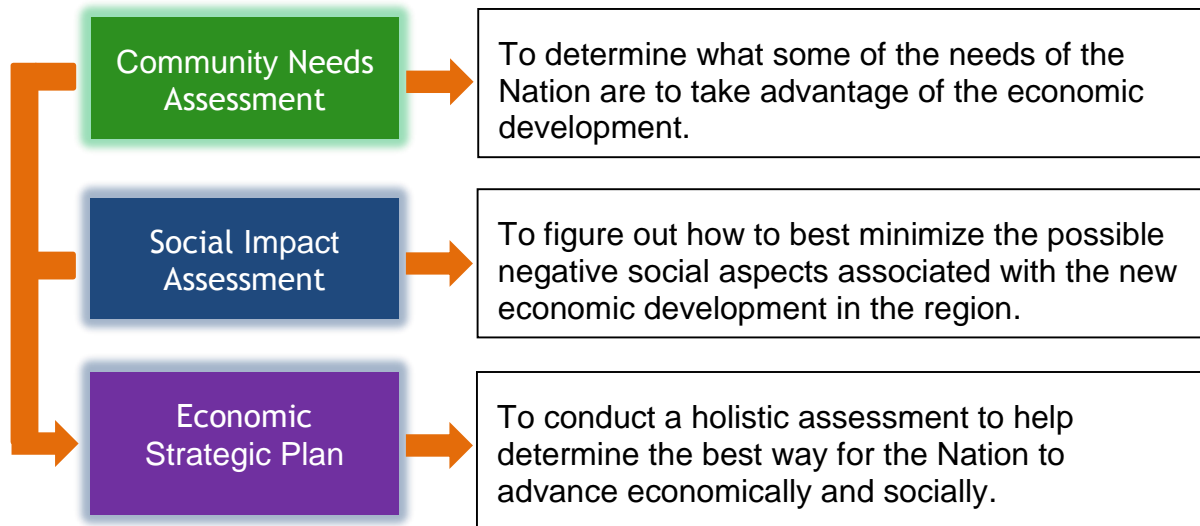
Community Needs Assessment

To determine what some of the needs of the Nation are to take advantage of the economic development.

Social Impact Assessment

To figure out how to best minimize the possible negative social aspects associated with the new economic development in the region.

Economic Strategic Plan

To conduct a holistic assessment to help determine the best way for the Nation to advance economically and socially.